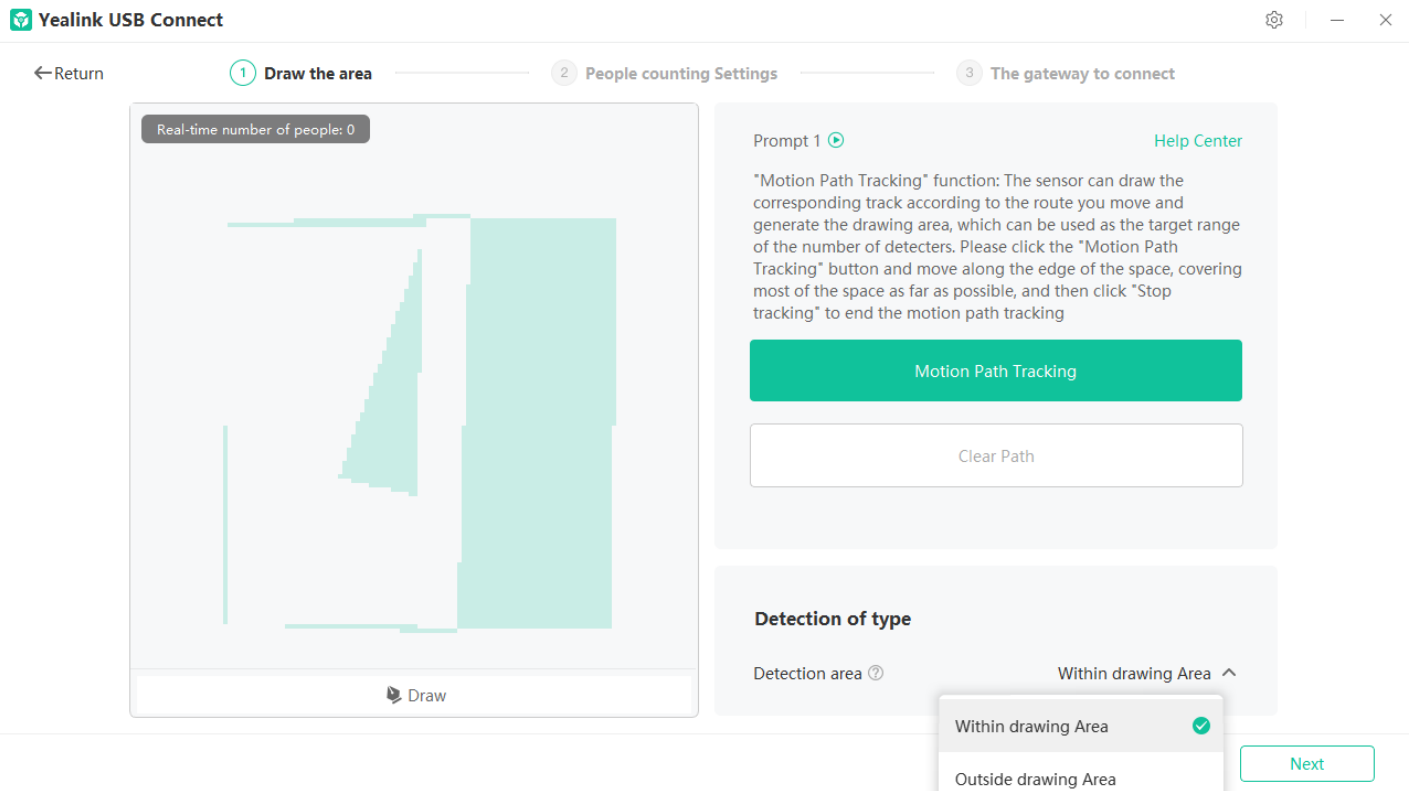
Yealink USB Connect

← Return

1 Draw the area

2 People counting Settings

3 The gateway to connect

Real-time number of people: 0

Draw

Prompt 1

Help Center

"Motion Path Tracking" function: The sensor can draw the corresponding track according to the route you move and generate the drawing area, which can be used as the target range of the number of detecters. Please click the "Motion Path Tracking" button and move along the edge of the space, covering most of the space as far as possible, and then click "Stop tracking" to end the motion path tracking

Motion Path Tracking

Clear Path

Detection of type

Detection area

Within drawing Area

Within drawing Area

Outside drawing Area

Next